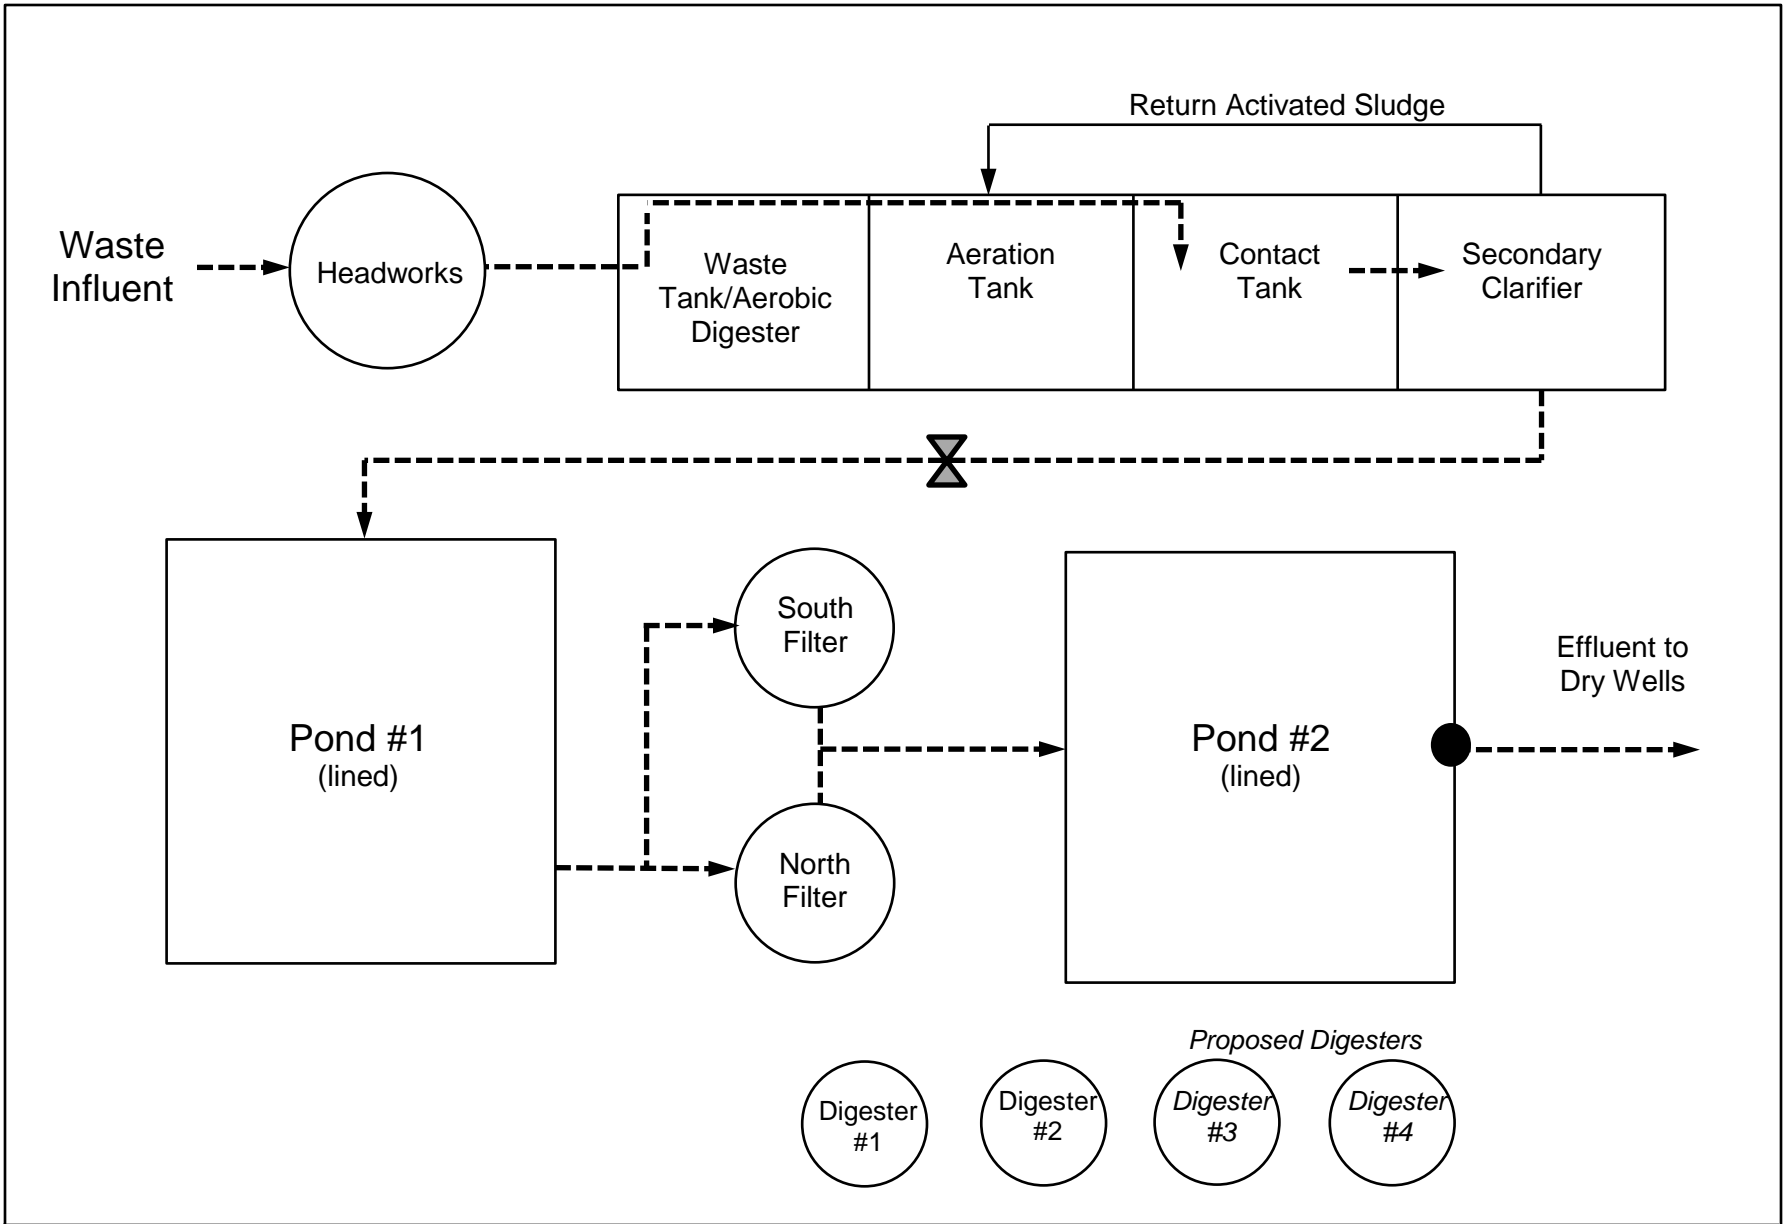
Return Activated Sludge

Waste Influent

Headworks

Waste Tank/Aerobic Digester

Aeration Tank

Contact Tank

Secondary Clarifier

Pond #1 (lined)

South Filter

North Filter

Pond #2 (lined)

Effluent to Dry Wells

Proposed Digesters

Digester #1

Digester #2

Digester #3

Digester #4